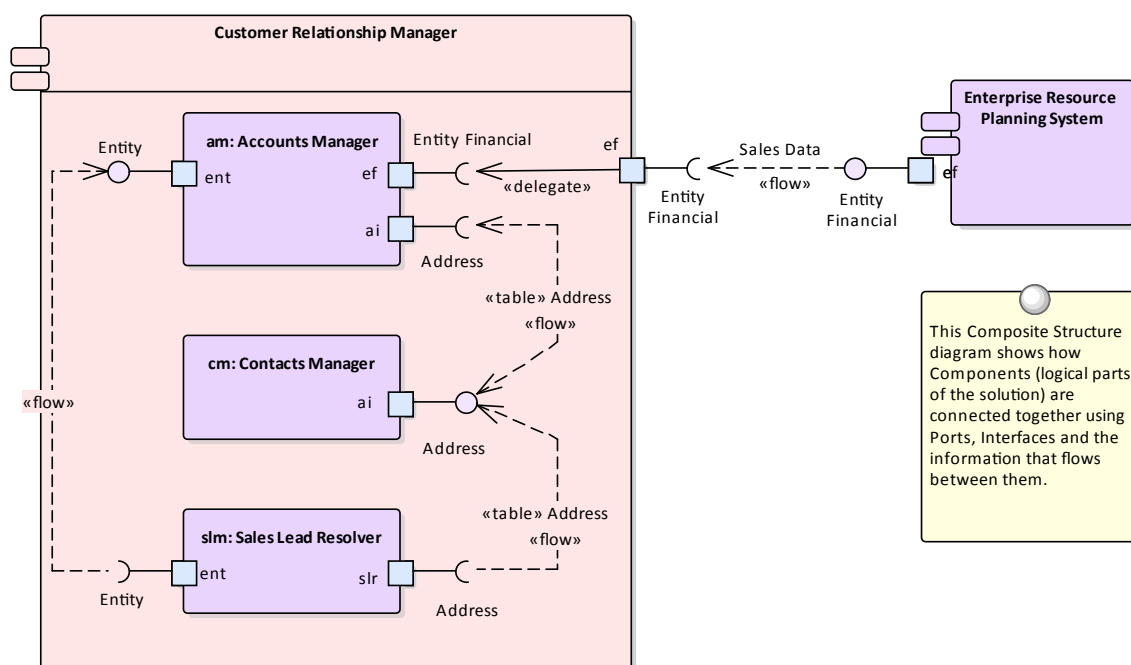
Customer Relationship Manager

Entity

am: Accounts Manager

ent

Entity Financial

ef

ef

ai

«delegate»

Address

Sales Data

«flow»

Entity Financial

Entity Financial

Enterprise Resource Planning System

ef

«table» Address

«flow»

cm: Contacts Manager

ai

Address

«flow»

This Composite Structure diagram shows how Components (logical parts of the solution) are connected together using Ports, Interfaces and the information that flows between them.

«table» Address

«flow»

slm: Sales Lead Resolver

ent

slr

Entity

Address